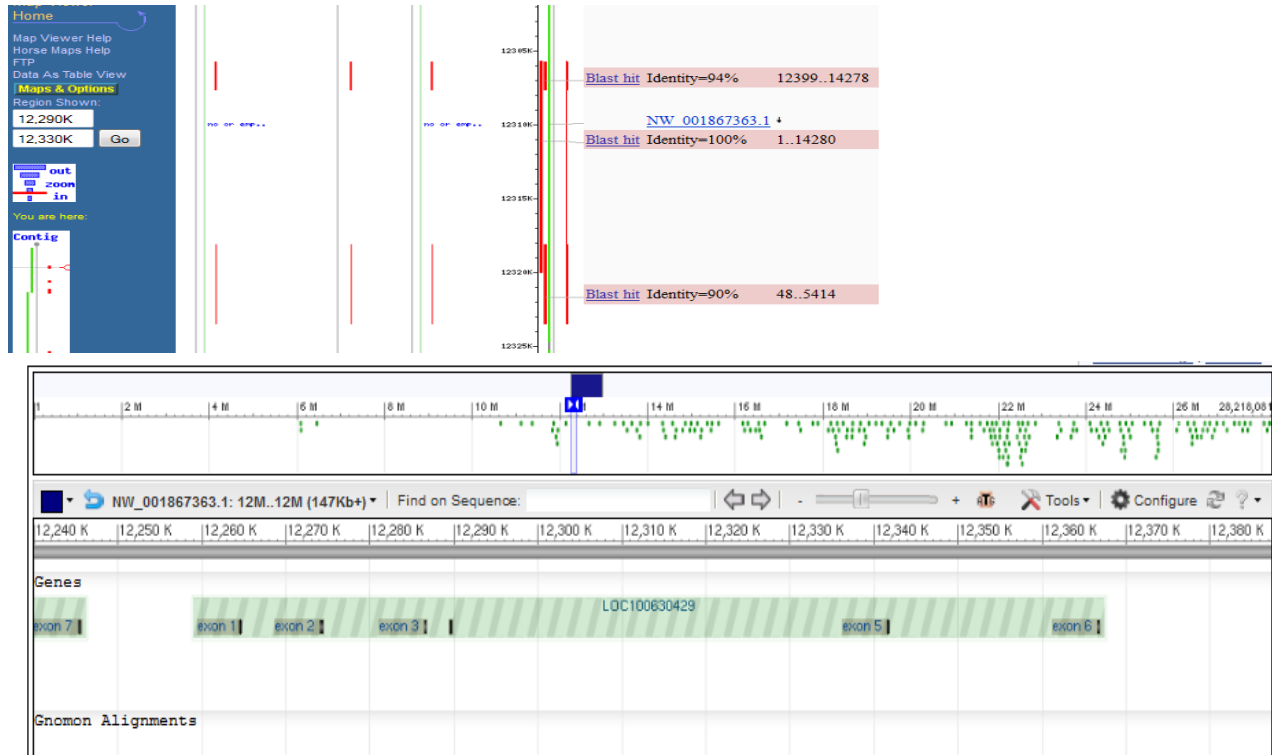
Home
Map Viewer Help
Horse Maps Help
FTP
Data As Table View
Maps & Options
Region Shown:
12,290K
12,330K
Go
out
zoom
in
You are here:
Contig

no or emp...
no or emp...

12305K
12310K
12315K
12320K
12325K

Blast hit Identity=94% 12399..14278
NW_001867363.1
Blast hit Identity=100% 1..14280
Blast hit Identity=90% 48..5414

1 2 M 4 M 6 M 8 M 10 M 14 M 16 M 18 M 20 M 22 M 24 M 26 M 28,218,08

NW_001867363.1: 12M..12M (147Kb+) Find on Sequence: - + Tools Configure ?

12,240 K 12,250 K 12,260 K 12,270 K 12,280 K 12,290 K 12,300 K 12,310 K 12,320 K 12,330 K 12,340 K 12,350 K 12,360 K 12,370 K 12,380 K

Genes
LOC100630429
exon 7 exon 1 exon 2 exon 3 exon 5 exon 6

Gnomon Alignments